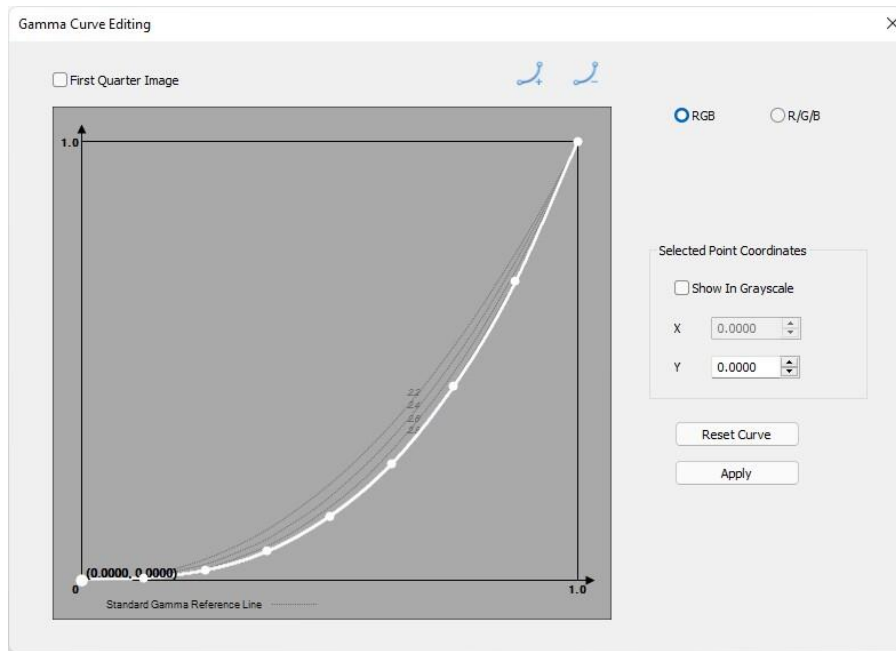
Gamma Curve Editing

×

First Quarter Image

RGB

R/G/B

1.0

2.2
2.4
2.6
2.8

(0.0000, 0.0000)

0

1.0

Standard Gamma Reference Line

Selected Point Coordinates

Show In Grayscale

X 0.0000

Y 0.0000

Reset Curve

Apply